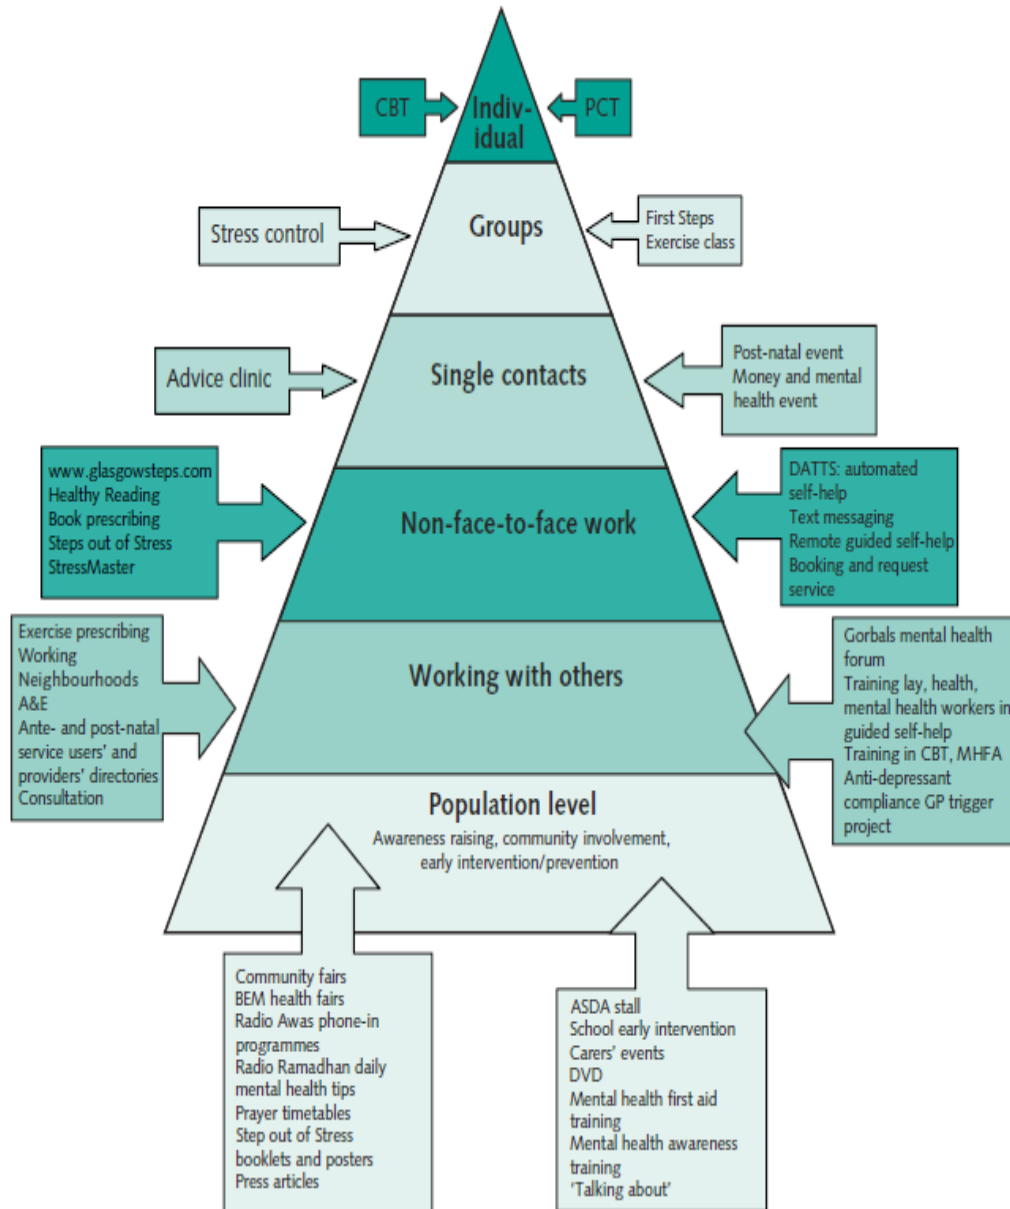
CBT

Individual

PCT

Stress control

Groups

First Steps
Exercise class

Advice clinic

Single contacts

Post-natal event
Money and mental health event

www.glasgowsteps.com
Healthy Reading
Book prescribing
Steps out of Stress
StressMaster

Non-face-to-face work

DATTS: automated self-help
Text messaging
Remote guided self-help
Booking and request service

Exercise prescribing
Working Neighbourhoods
A&E
Ante- and post-natal service users' and providers' directories
Consultation

Working with others

Gorbals mental health forum
Training lay, health, mental health workers in guided self-help
Training in CBT, MHFA
Anti-depressant compliance GP trigger project

Population level
Awareness raising, community involvement, early intervention/prevention

Community fairs
BEM health fairs
Radio Awas phone-in programmes
Radio Ramadhan daily mental health tips
Prayer timetables
Step out of Stress booklets and posters
Press articles

ASDA stall
School early intervention
Carers' events
DVD
Mental health first aid training
Mental health awareness training
'Talking about'